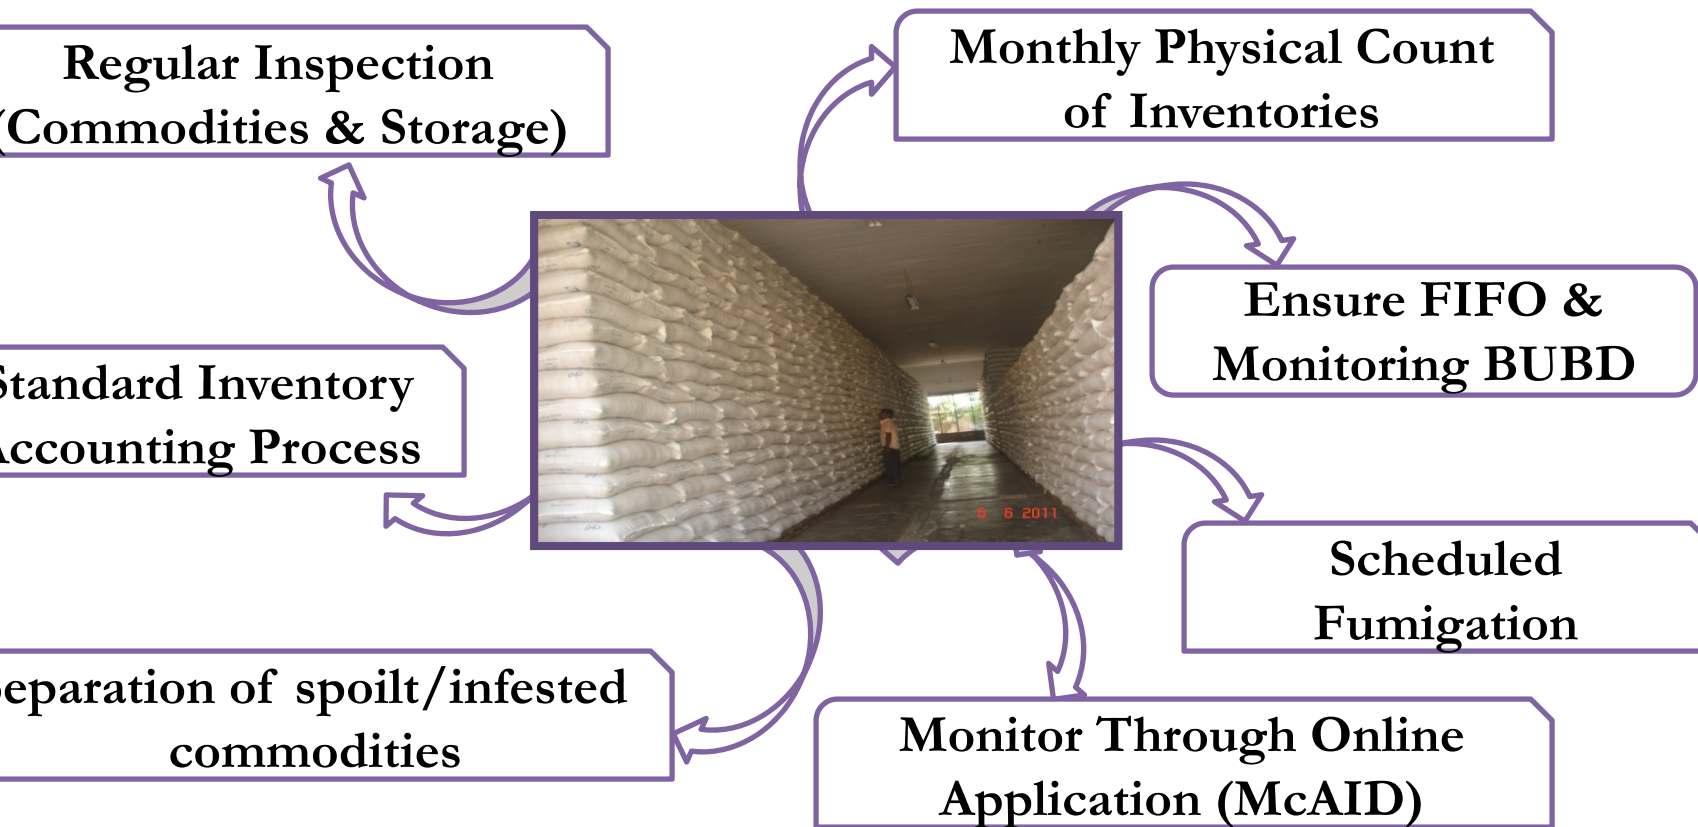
Regular Inspection
(Commodities & Storage)

Monthly Physical Count
of Inventories

Ensure FIFO &
Monitoring BUBD

Standard Inventory
Accounting Process

Scheduled
Fumigation

eparation of spoilt/infested
commodities

Monitor Through Online
Application (McAID)

6 6 2011